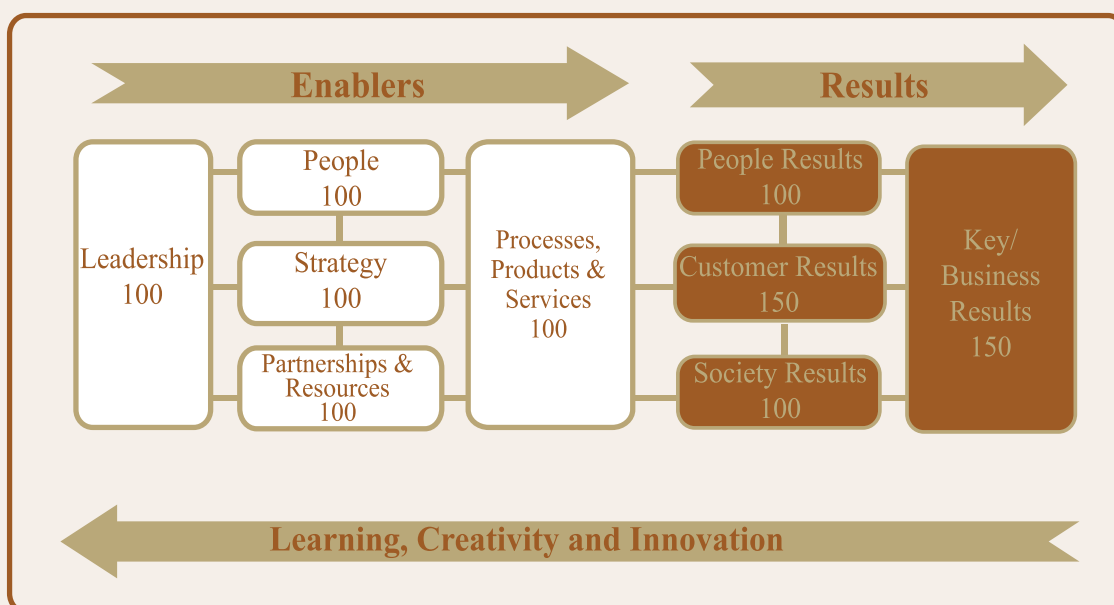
Enablers

Results

Leadership 100

People 100

Strategy 100

Partnerships & Resources 100

Processes, Products & Services 100

People Results 100

Customer Results 150

Society Results 100

Key/ Business Results 150

Learning, Creativity and Innovation